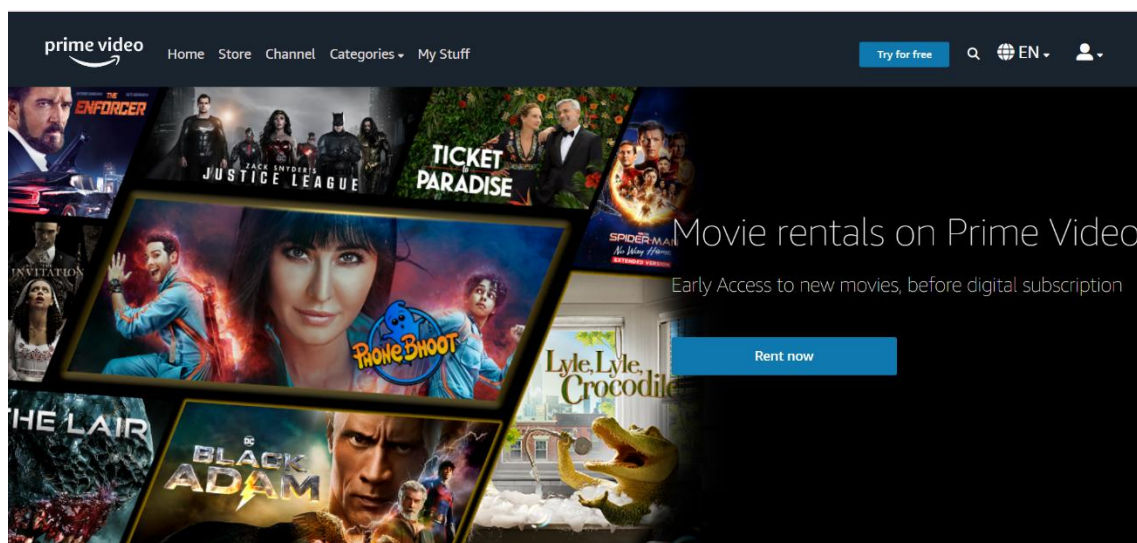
prime video Home Store Channel Categories My Stuff Try for free EN

THE ENFORCER
ZACK SNYDER'S JUSTICE LEAGUE
TICKET TO PARADISE
SPIDER-MAN No Way Home EXTENDED VERSION
INVITATION
PHONE BHOOT
Lyle, Lyle, Crocodile
THE LAIR
BLACK ADAM

Movie rentals on Prime Video

Early Access to new movies, before digital subscription

Rent now